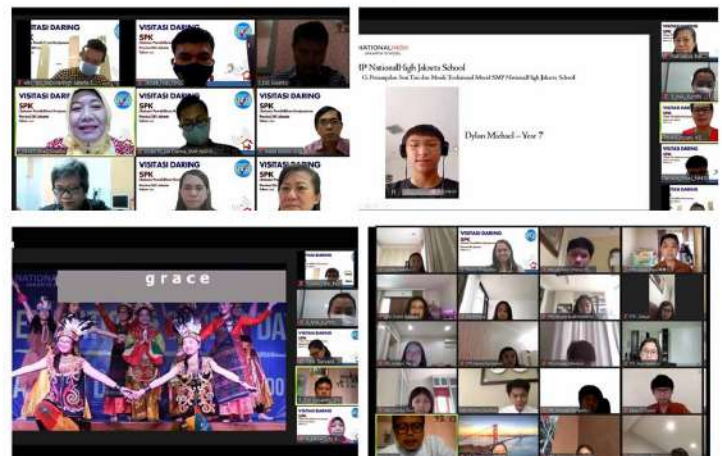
VISITASI DARING

VISITASI DARING
SPK

VISITASI DARING
SPK

VISITASI DARING
SPK

VISITASI DARING
SPK

VISITASI DARING
SPK

NATIONAL HIGH

IP NationalHigh Jakarta School

Dylan Michael – Year 7

VISITASI DARING
SPK

VISITASI DARING
SPK

VISITASI DARING

grace

VISITASI DARING
SPK

VISITASI DARING
SPK

VISITASI DARING
SPK